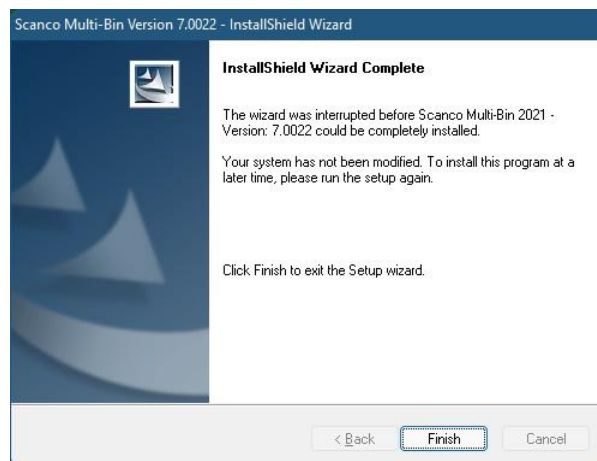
Scanco Multi-Bin Version 7.0022 - InstallShield Wizard

InstallShield Wizard Complete

The wizard was interrupted before Scanco Multi-Bin 2021 - Version: 7.0022 could be completely installed.

Your system has not been modified. To install this program at a later time, please run the setup again.

Click Finish to exit the Setup wizard.

< Back

Finish

Cancel